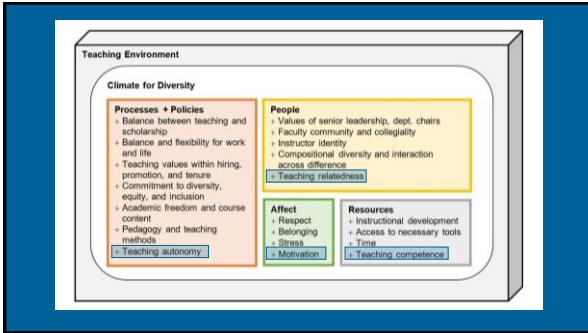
Teaching Environment

Climate for Diversity

Processes + Policies
+ Balance between teaching and scholarship
+ Balance and flexibility for work and life
+ Teaching values within hiring, promotion, and tenure
+ Commitment to diversity, equity, and inclusion
+ Academic freedom and course content
+ Pedagogy and teaching methods
+ Teaching autonomy

People
+ Values of senior leadership, dept. chairs
+ Faculty community and collegiality
+ Instructor identity
+ Compositional diversity and interaction across difference
+ Teaching relatedness

Affect
+ Respect
+ Belonging
+ Stress
+ Motivation

Resources
+ Instructional development
+ Access to necessary tools
+ Time
+ Teaching competence